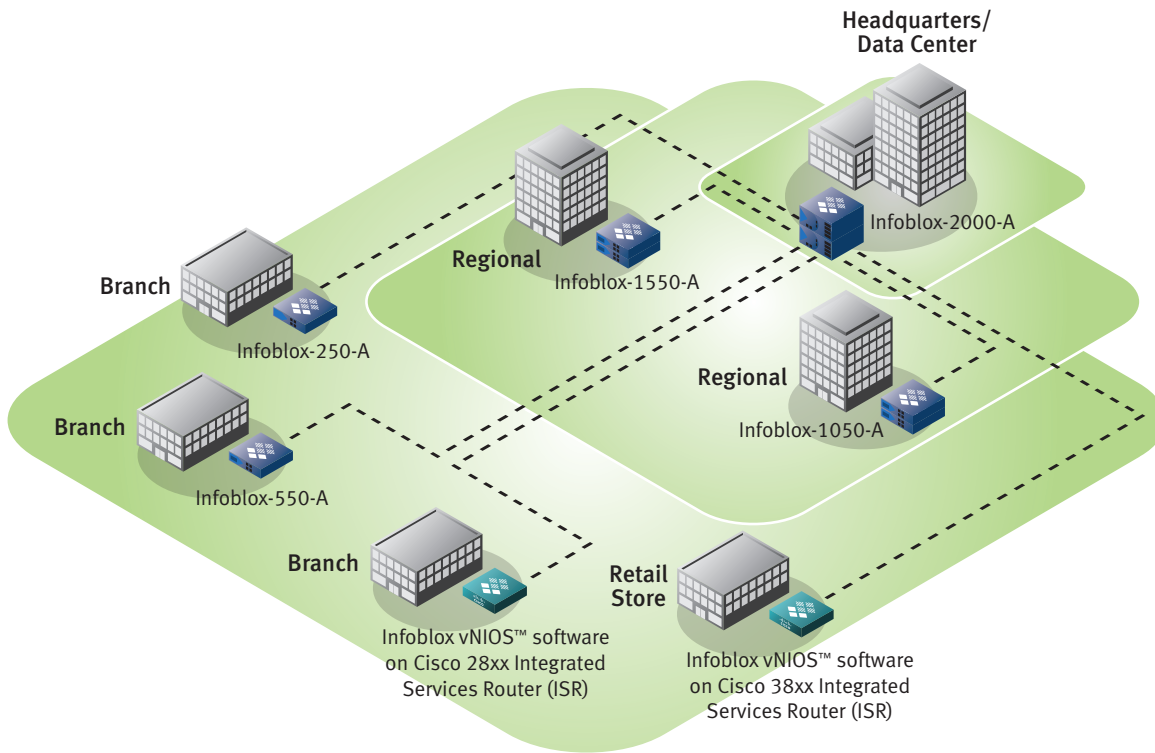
Headquarters/
Data Center

Infoblox-2000-A

Regional

Infoblox-1550-A

Branch

Infoblox-250-A

Regional

Infoblox-1050-A

Branch

Infoblox-550-A

Branch

Infoblox vNIOS™ software on Cisco 28xx Integrated Services Router (ISR)

Retail Store

Infoblox vNIOS™ software on Cisco 38xx Integrated Services Router (ISR)